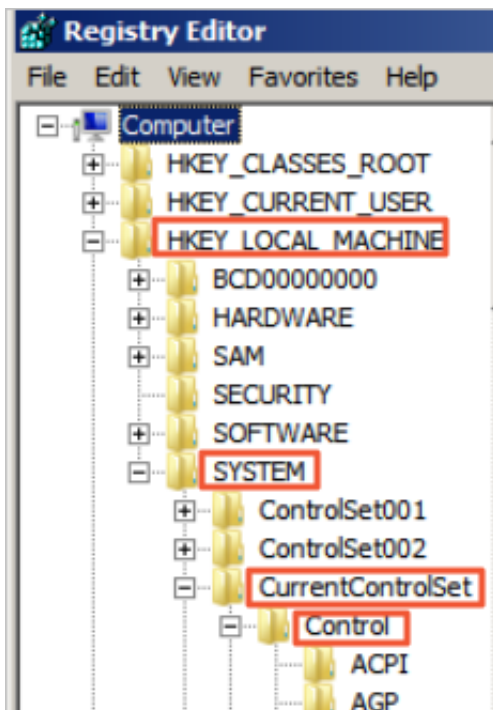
Registry Editor

File Edit View Favorites Help

Computer
HKEY_CLASSES_ROOT
HKEY_CURRENT_USER
HKEY_LOCAL_MACHINE
BCD00000000
HARDWARE
SAM
SECURITY
SOFTWARE
SYSTEM
ControlSet001
ControlSet002
CurrentControlSet
Control
ACPI
AGP